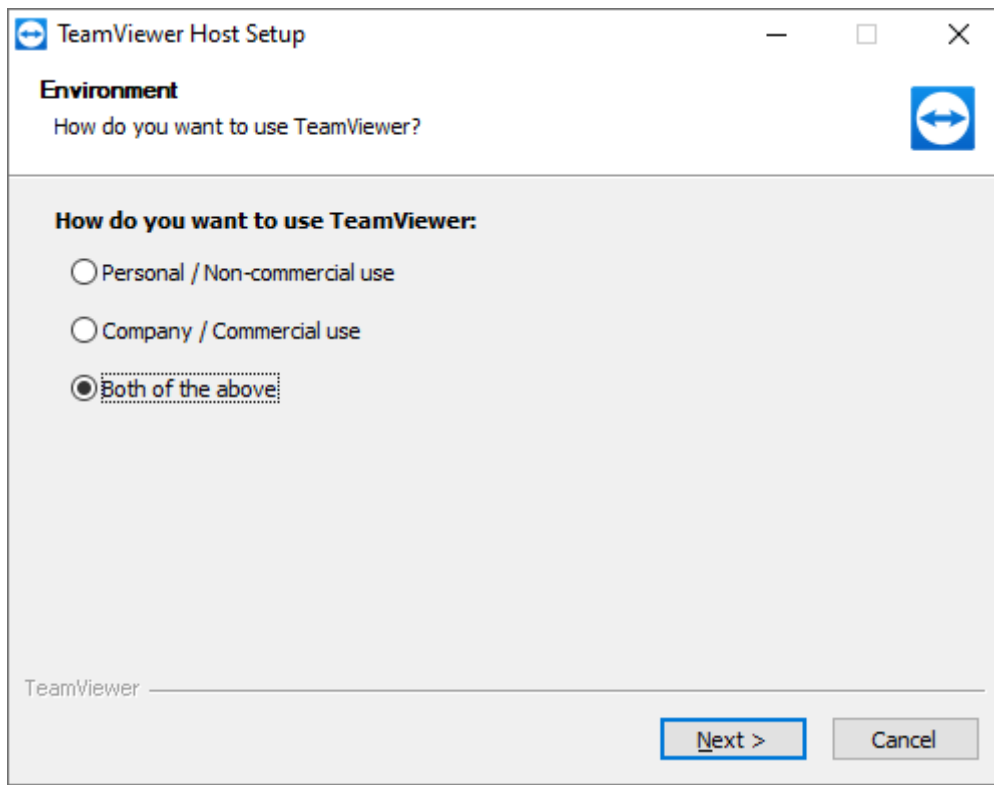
TeamViewer Host Setup

Environment

How do you want to use TeamViewer?

How do you want to use TeamViewer:

Personal / Non-commercial use

Company / Commercial use

Both of the above

TeamViewer

Next >

Cancel